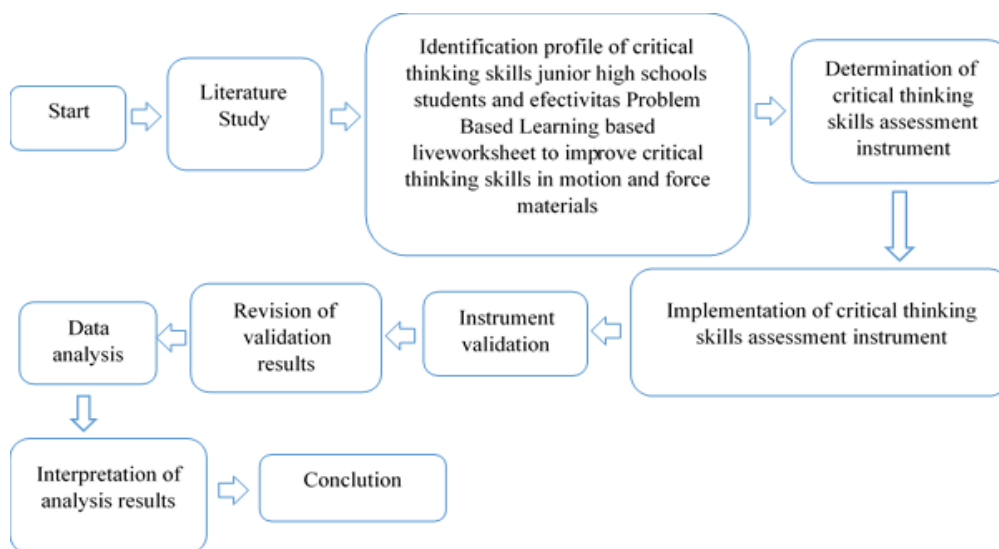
Start

Literature Study

Identification profile of critical thinking skills junior high schools students and efectivitas Problem Based Learning based liveworksheet to improve critical thinking skills in motion and force materials

Determination of critical thinking skills assessment instrument

Implementation of critical thinking skills assessment instrument

Instrument validation

Revision of validation results

Data analysis

Interpretation of analysis results

Conclution